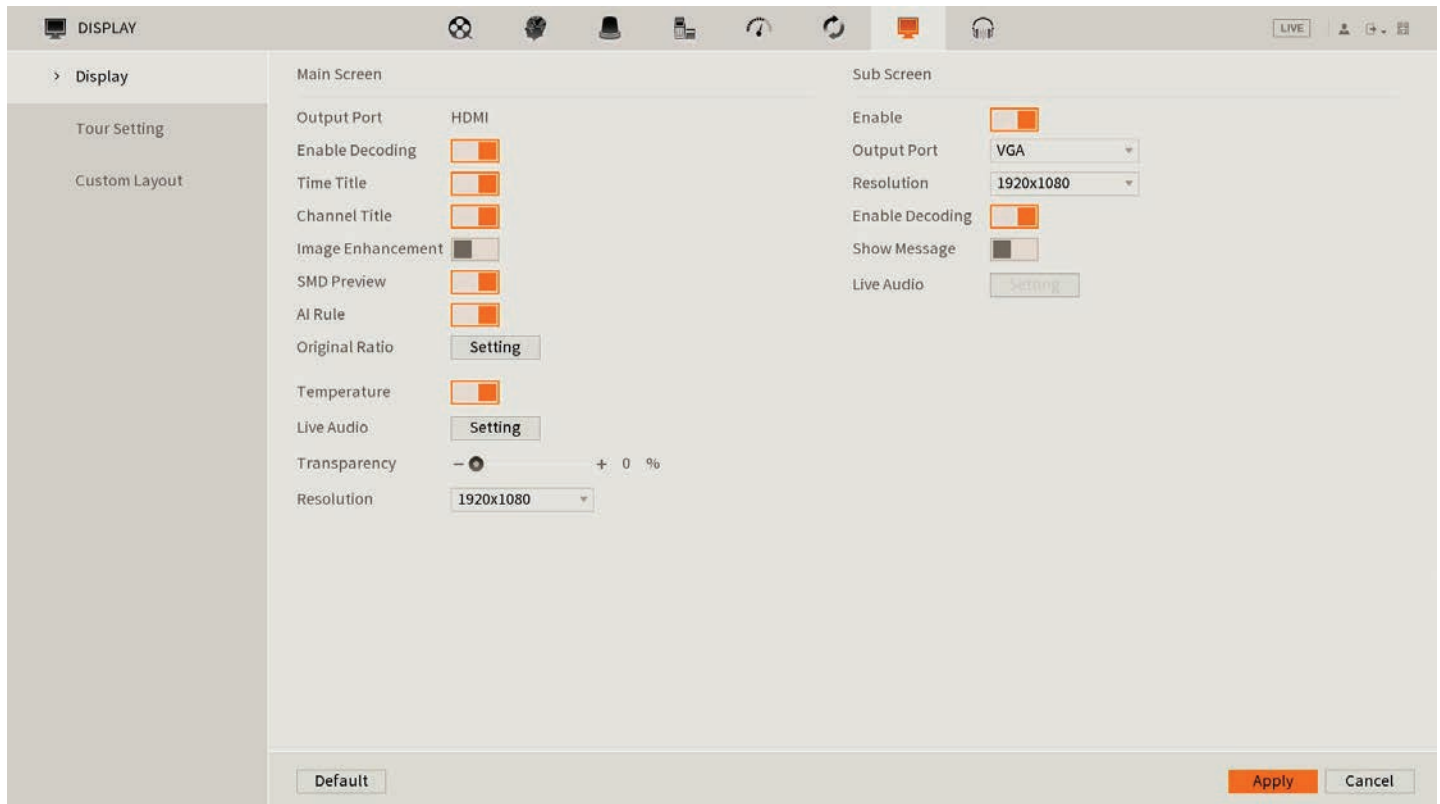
DISPLAY

LIVE

> Display

Tour Setting

Custom Layout

Main Screen

Output Port HDMI

Enable Decoding

Time Title

Channel Title

Image Enhancement

SMD Preview

AI Rule

Original Ratio Setting

Temperature

Live Audio Setting

Transparency − + 0 %

Resolution 1920x1080

Sub Screen

Enable

Output Port VGA

Resolution 1920x1080

Enable Decoding

Show Message

Live Audio Setting

Default

Apply Cancel